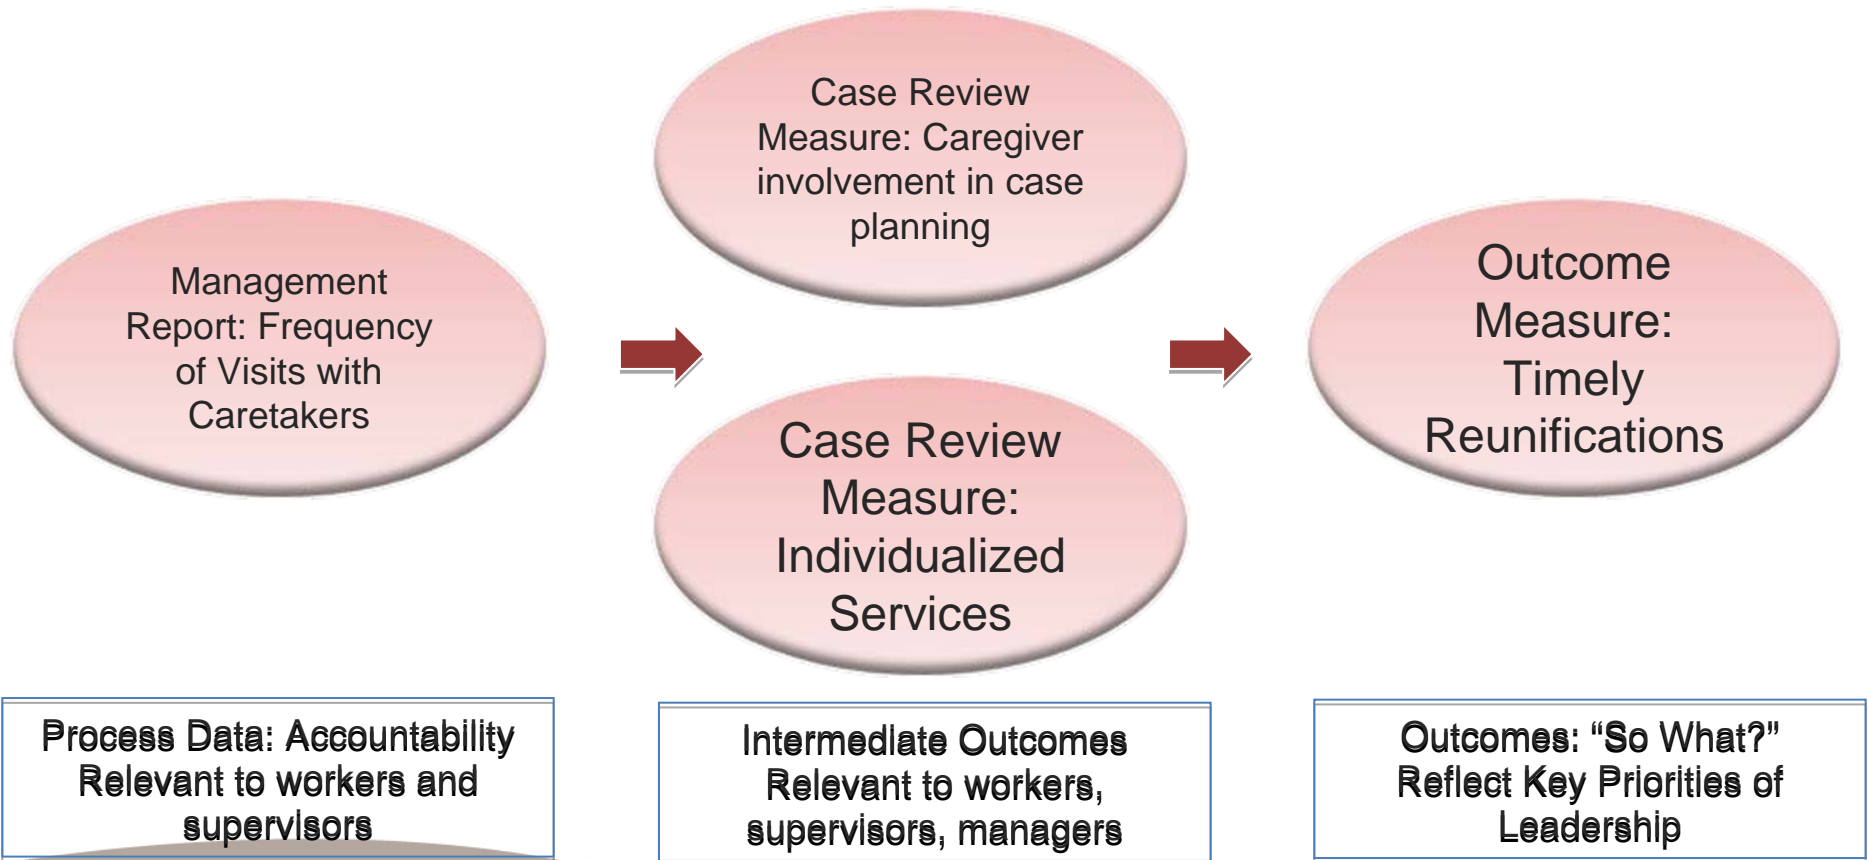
Management Report: Frequency of Visits with Caretakers

Case Review Measure: Caregiver involvement in case planning

Case Review Measure: Individualized Services

Outcome Measure: Timely Reunifications

Process Data: Accountability Relevant to workers and supervisors

Intermediate Outcomes Relevant to workers, supervisors, managers

Outcomes: “So What?” Reflect Key Priorities of Leadership